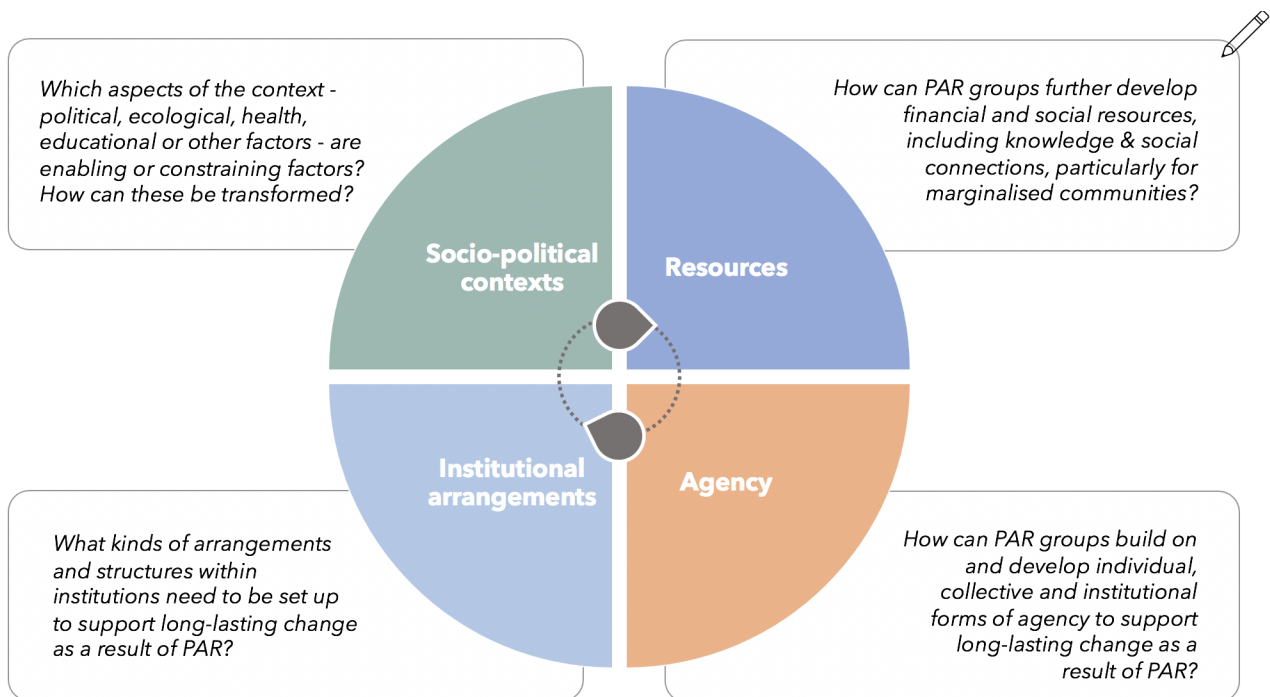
Which aspects of the context - political, ecological, health, educational or other factors - are enabling or constraining factors? How can these be transformed?

How can PAR groups further develop financial and social resources, including knowledge & social connections, particularly for marginalised communities?

Socio-political contexts

Resources

Institutional arrangements

Agency

What kinds of arrangements and structures within institutions need to be set up to support long-lasting change as a result of PAR?

How can PAR groups build on and develop individual, collective and institutional forms of agency to support long-lasting change as a result of PAR?